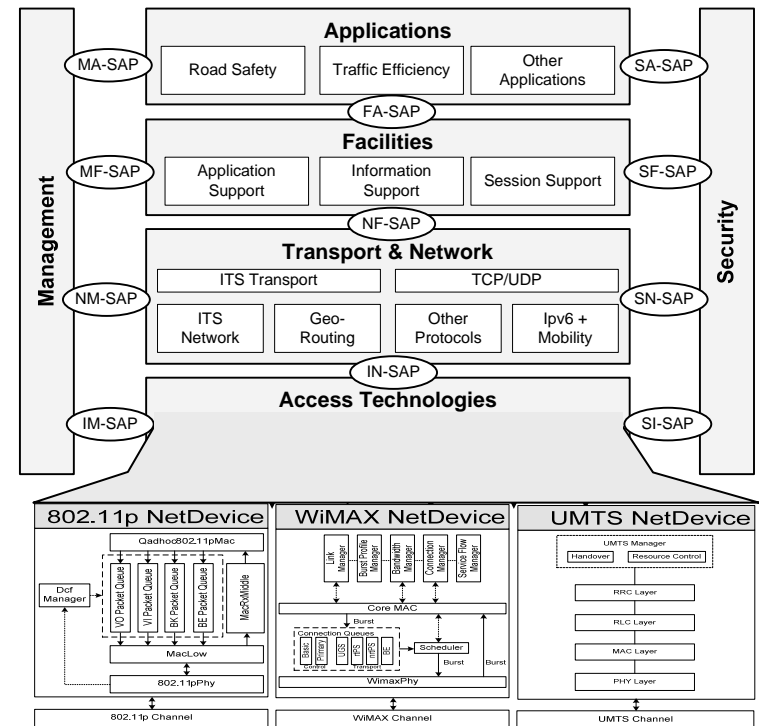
Applications
MA-SAP
Road Safety
Traffic Efficiency
Other Applications
SA-SAP
FA-SAP
Facilities
MF-SAP
Application Support
Information Support
Session Support
SF-SAP
NF-SAP
Transport & Network
ITS Transport
TCP/UDP
NM-SAP
ITS Network
Geo-Routing
Other Protocols
Ipv6 + Mobility
SN-SAP
IN-SAP
Access Technologies
IM-SAP
SI-SAP
Management
Security

802.11p NetDevice
Qadhoc802.11pMac
Dcf Manager
VO Packet Queue
VI Packet Queue
BK Packet Queue
BE Packet Queue
MacRxMiddle
MacLow
802.11pPhy
802.11p Channel

WiMAX NetDevice
Link Manager
Burst Profile Manager
Bandwidth Manager
Connection Manager
Service Flow Manager
Core MAC
Burst
Connection Queues
Basic
Primary
Control
UGS
rtPS
nrtPS
Transport
BE
Scheduler
Burst
Burst
WimaxPhy
WiMAX Channel

UMTS NetDevice
UMTS Manager
Handover
Resource Control
RRC Layer
RLC Layer
MAC Layer
PHY Layer
UMTS Channel